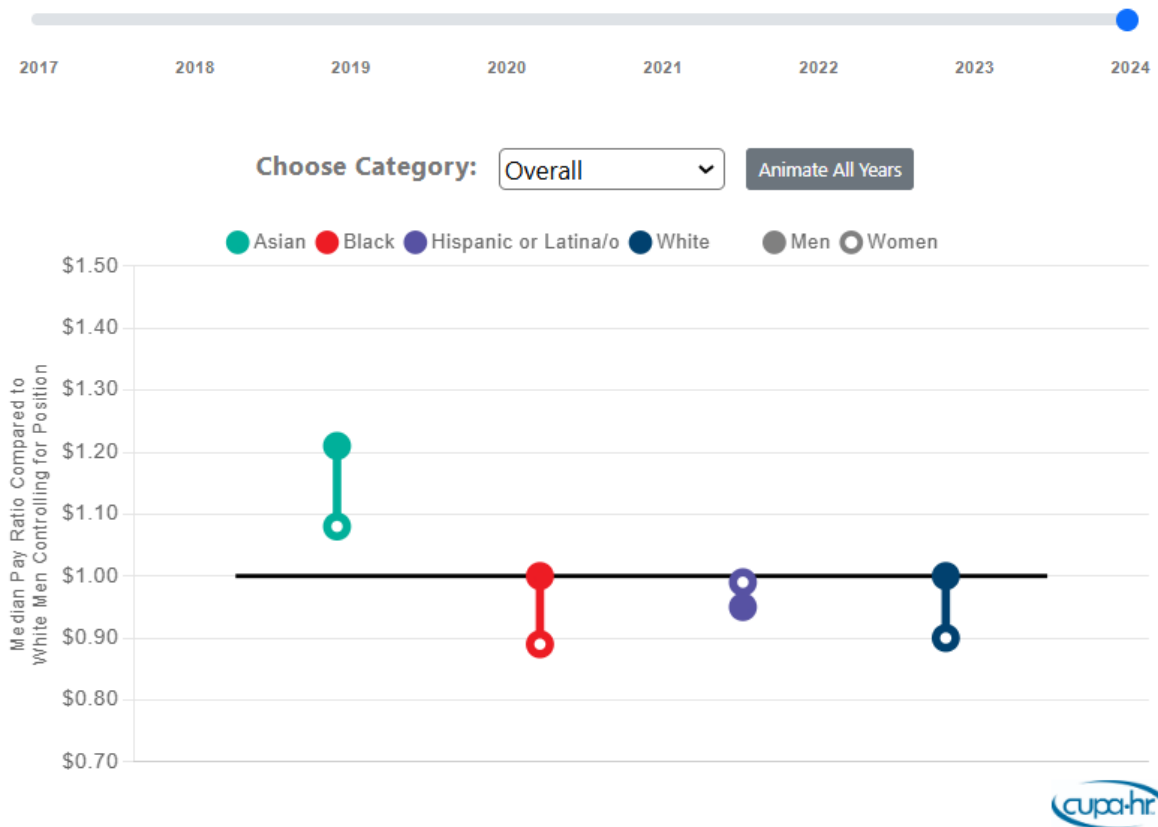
2017 2018 2019 2020 2021 2022 2023 2024

Choose Category: Overall

Animate All Years

Asian Black Hispanic or Latina/o White Men Women

Median Pay Ratio Compared to White Men Controlling for Position

$1.50
$1.40
$1.30
$1.20
$1.10
$1.00
$0.90
$0.80
$0.70

cupa-hr